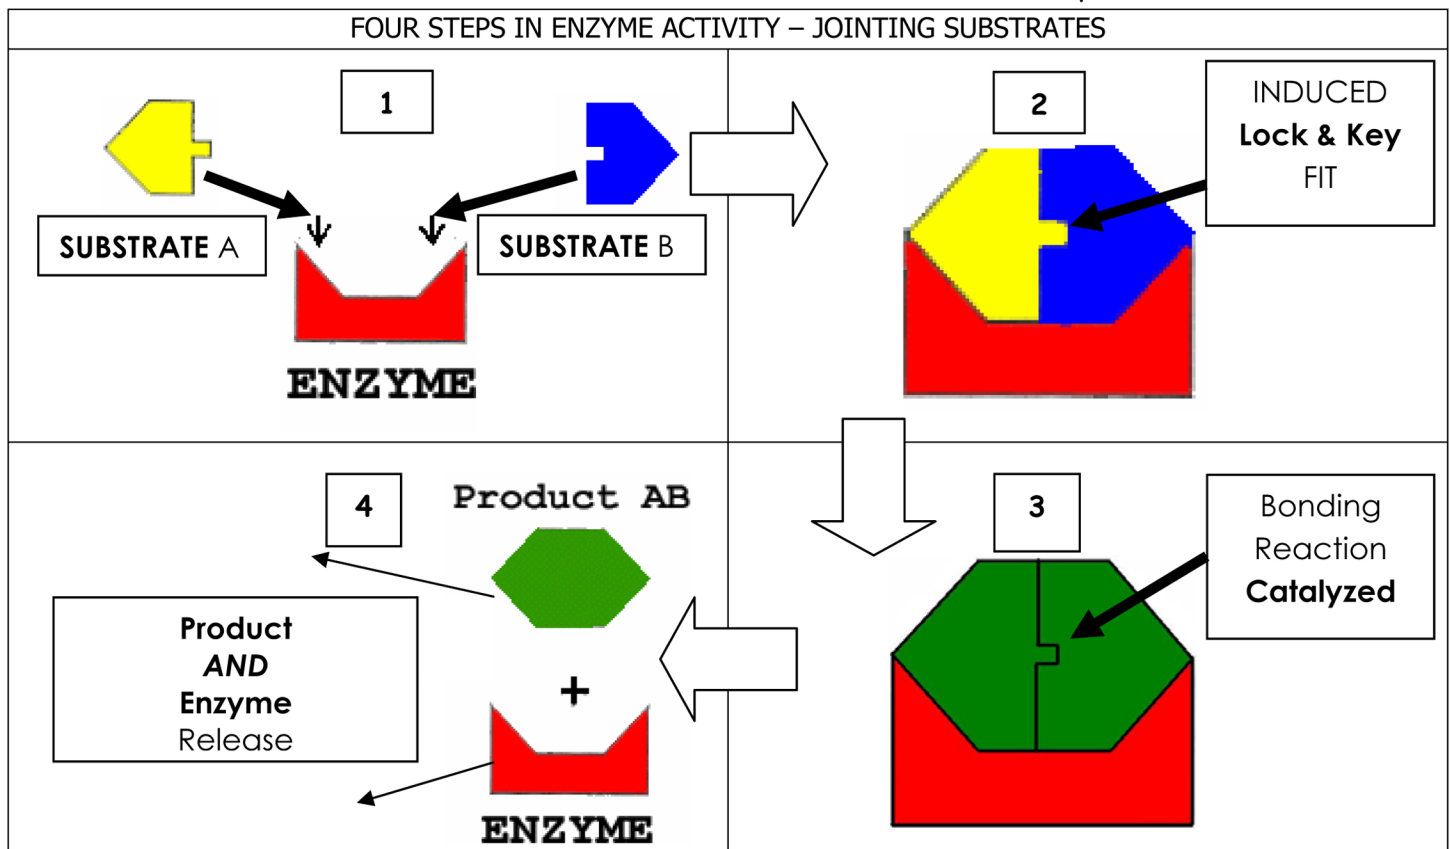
FOUR STEPS IN ENZYME ACTIVITY – JOINTING SUBSTRATES

1

SUBSTRATE A

SUBSTRATE B

ENZYME

2

INDUCED
**Lock & Key**
FIT

4

Product AB

Product
*AND*
Enzyme
Release

+

ENZYME

3

Bonding
Reaction
**Catalyzed**